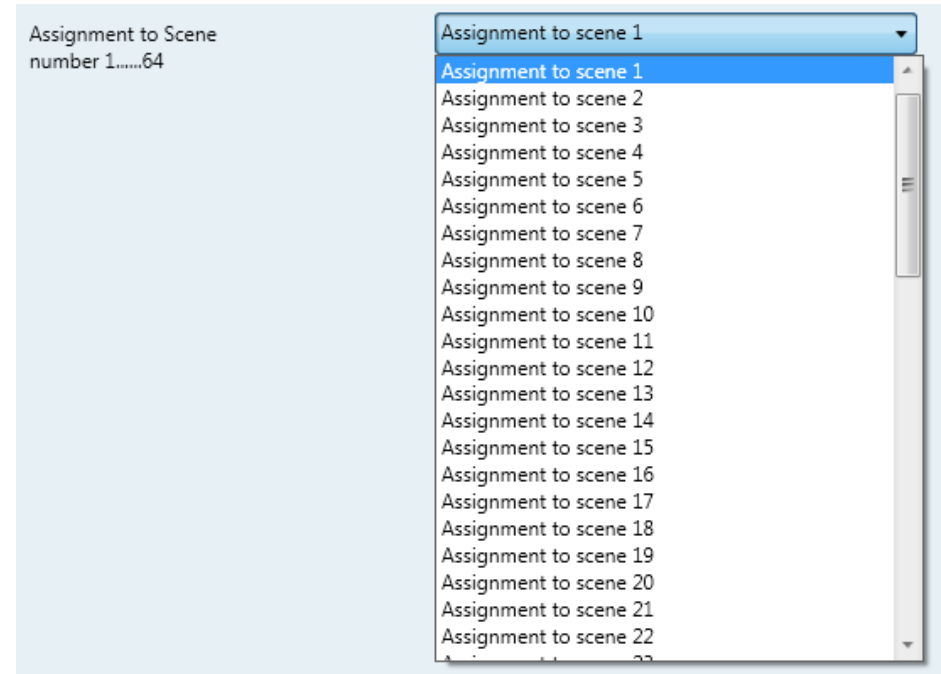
Assignment to Scene number 1......64

Assignment to scene 1

Assignment to scene 1
Assignment to scene 2
Assignment to scene 3
Assignment to scene 4
Assignment to scene 5
Assignment to scene 6
Assignment to scene 7
Assignment to scene 8
Assignment to scene 9
Assignment to scene 10
Assignment to scene 11
Assignment to scene 12
Assignment to scene 13
Assignment to scene 14
Assignment to scene 15
Assignment to scene 16
Assignment to scene 17
Assignment to scene 18
Assignment to scene 19
Assignment to scene 20
Assignment to scene 21
Assignment to scene 22
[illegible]